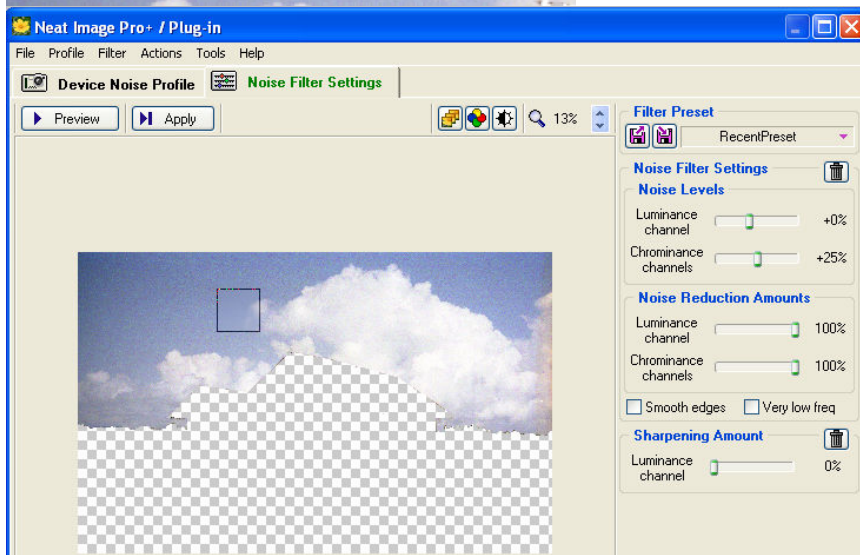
Neat Image Pro+ / Plug-in

File Profile Filter Actions Tools Help

Device Noise Profile Noise Filter Settings

Preview Apply

13%

Filter Preset

RecentPreset

Noise Filter Settings

Noise Levels

Luminance channel +0%

Chrominance channels +25%

Noise Reduction Amounts

Luminance channel 100%

Chrominance channels 100%

Smooth edges Very low freq

Sharpening Amount

Luminance channel 0%